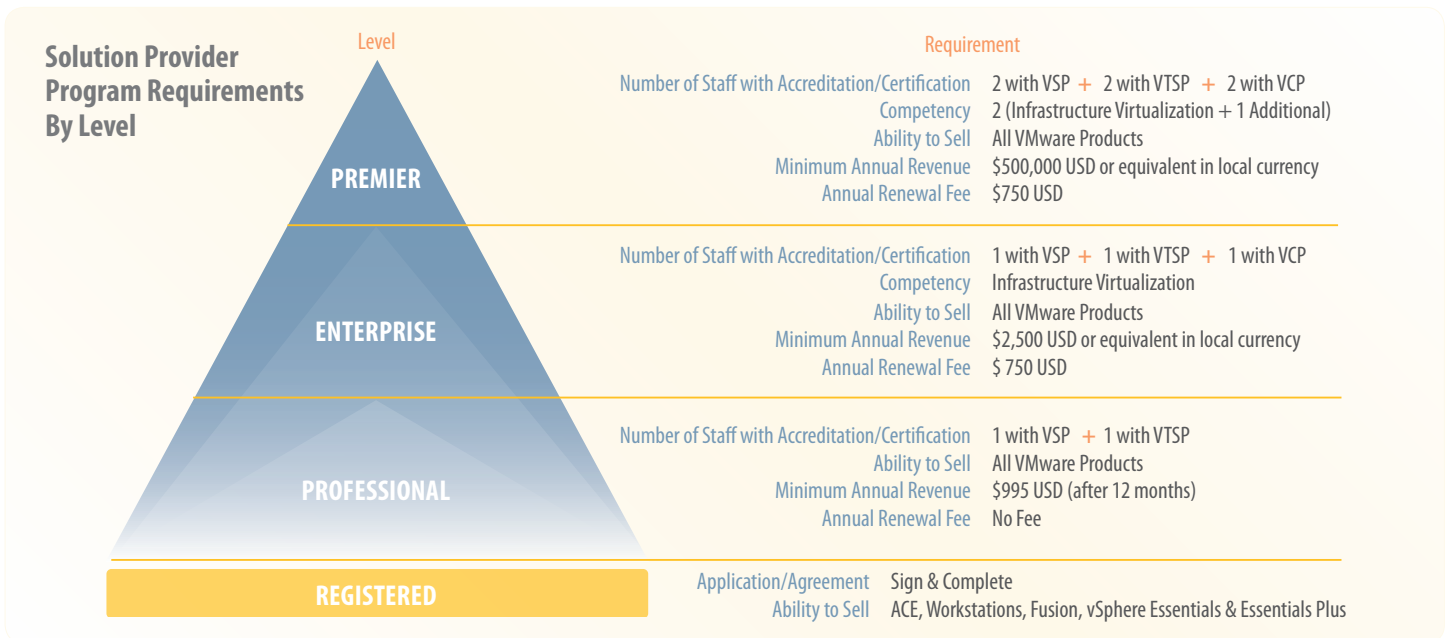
Solution Provider Program Requirements By Level

Level

Requirement

PREMIER

Number of Staff with Accreditation/Certification 2 with VSP + 2 with VTSP + 2 with VCP
Competency 2 (Infrastructure Virtualization + 1 Additional)
Ability to Sell All VMware Products
Minimum Annual Revenue $500,000 USD or equivalent in local currency
Annual Renewal Fee $750 USD

ENTERPRISE

Number of Staff with Accreditation/Certification 1 with VSP + 1 with VTSP + 1 with VCP
Competency Infrastructure Virtualization
Ability to Sell All VMware Products
Minimum Annual Revenue $2,500 USD or equivalent in local currency
Annual Renewal Fee $ 750 USD

PROFESSIONAL

Number of Staff with Accreditation/Certification 1 with VSP + 1 with VTSP
Ability to Sell All VMware Products
Minimum Annual Revenue $995 USD (after 12 months)
Annual Renewal Fee No Fee

REGISTERED

Application/Agreement Sign & Complete
Ability to Sell ACE, Workstations, Fusion, vSphere Essentials & Essentials Plus